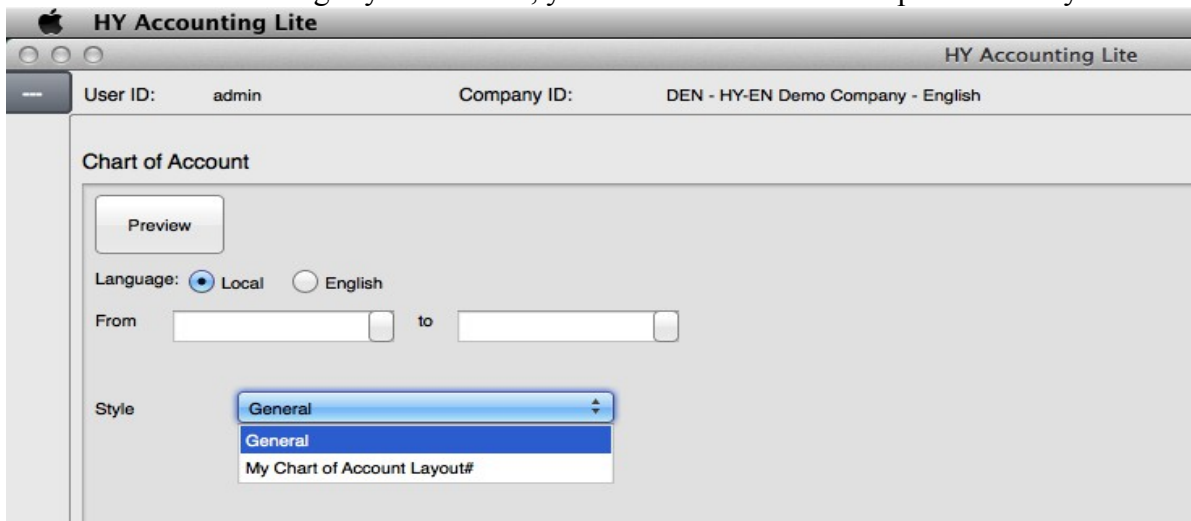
HY Accounting Lite

HY Accounting Lite

User ID: admin

Company ID: DEN - HY-EN Demo Company - English

Chart of Account

Preview

Language: Local English

From to

Style General

General

My Chart of Account Layout#